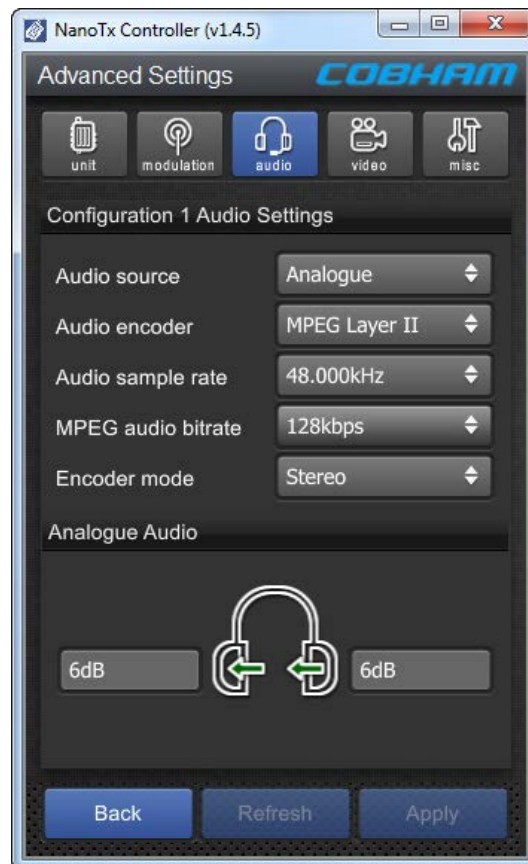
NanoTx Controller (v1.4.5)

Advanced Settings COBHAM

unit modulation audio video misc

Configuration 1 Audio Settings

| | |
|---|---|
| Audio source | Analogue |
| Audio encoder | MPEG Layer II |
| Audio sample rate | 48.000kHz |
| MPEG audio bitrate | 128kbps |
| Encoder mode | Stereo |

Analogue Audio

6dB 6dB

Back Refresh Apply